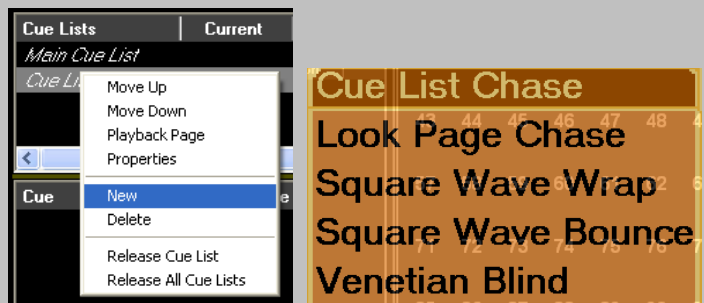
Cue Lists | Current
Main Cue List
Cue Li
Move Up
Move Down
Playback Page
Properties
New
Delete
Release Cue List
Release All Cue Lists
Cue
e

Cue List Chase
Look Page Chase
Square Wave Wrap
Square Wave Bounce
Venetian Blind